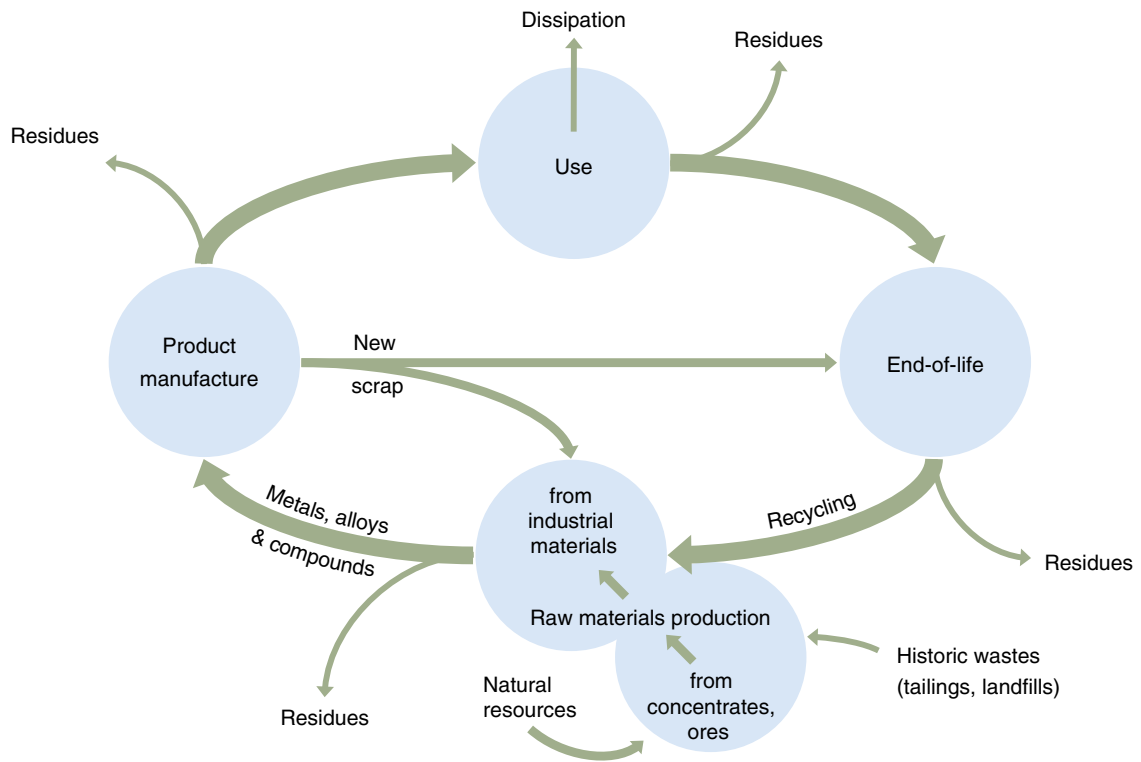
Dissipation

Residues

Residues

Use

Product manufacture

New

scrap

End-of-life

Metals, alloys & compounds

from industrial materials

Recycling

Residues

Raw materials production

Historic wastes (tailings, landfills)

from concentrates, ores

Natural resources

Residues